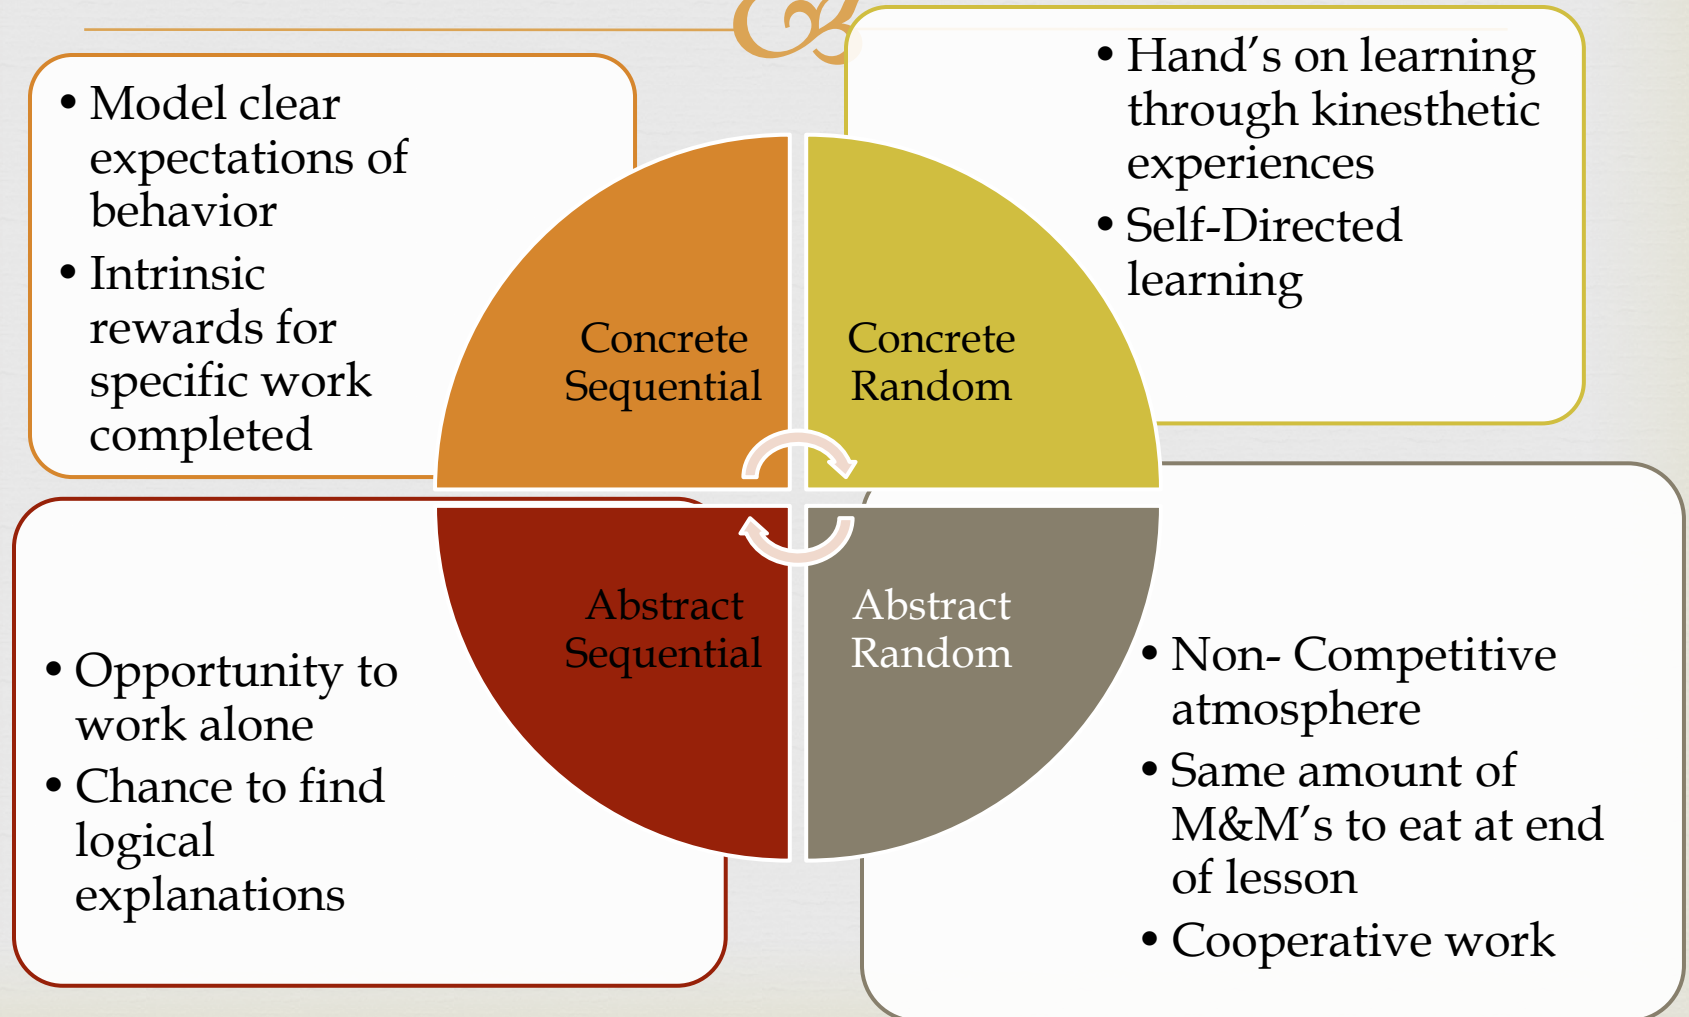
• Model clear expectations of behavior
• Intrinsic rewards for specific work completed

• Hand’s on learning through kinesthetic experiences
• Self-Directed learning

Concrete Sequential

Concrete Random

Abstract Sequential

Abstract Random

• Opportunity to work alone
• Chance to find logical explanations

• Non- Competitive atmosphere
• Same amount of M&M’s to eat at end of lesson
• Cooperative work